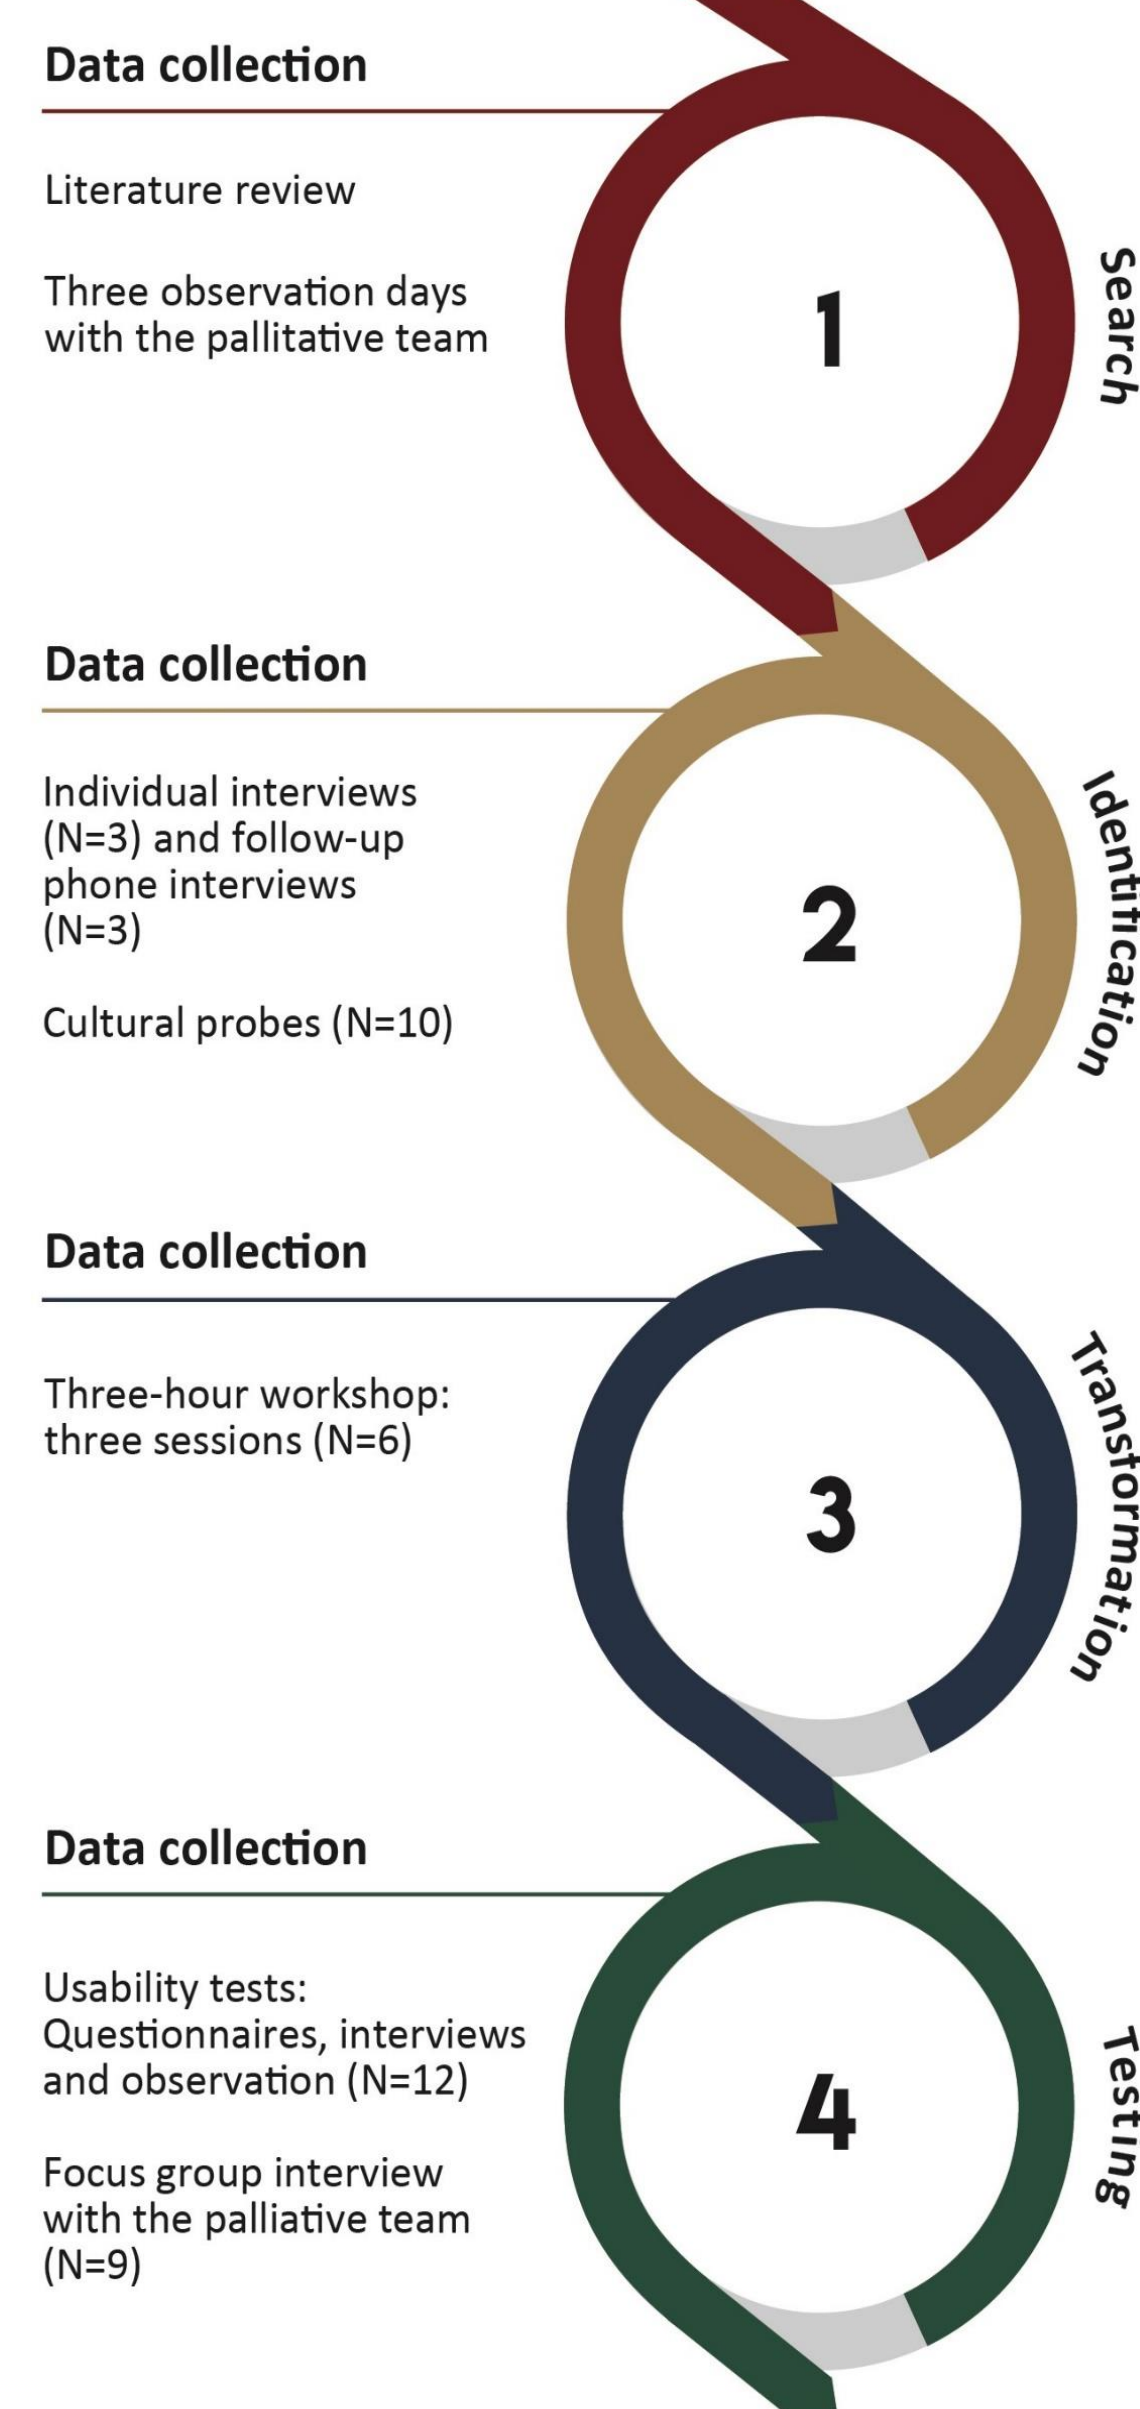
Data collection

Literature review

Three observation days with the pallitative team

1

Search

Data collection

Individual interviews (N=3) and follow-up phone interviews (N=3)

Cultural probes (N=10)

2

Identification

Data collection

Three-hour workshop: three sessions (N=6)

3

Transformation

Data collection

Usability tests: Questionnaires, interviews and observation (N=12)

Focus group interview with the palliative team (N=9)

4

Testing